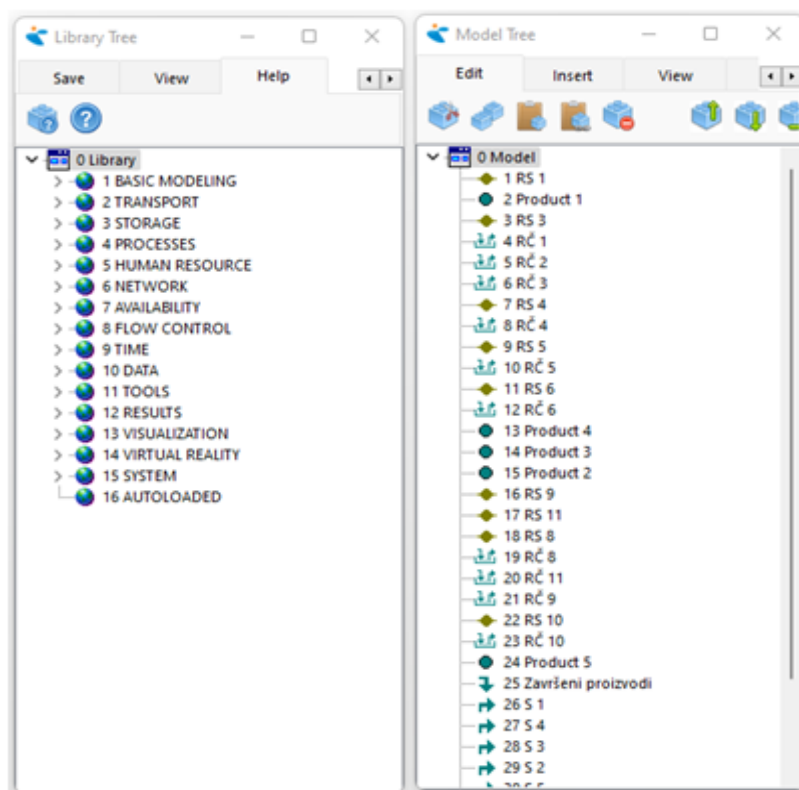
Library Tree

Save
View
Help

0 Library
1 BASIC MODELING
2 TRANSPORT
3 STORAGE
4 PROCESSES
5 HUMAN RESOURCE
6 NETWORK
7 AVAILABILITY
8 FLOW CONTROL
9 TIME
10 DATA
11 TOOLS
12 RESULTS
13 VISUALIZATION
14 VIRTUAL REALITY
15 SYSTEM
16 AUTOLOADED

Model Tree

Edit
Insert
View

0 Model
1 RS 1
2 Product 1
3 RS 3
4 RČ 1
5 RČ 2
6 RČ 3
7 RS 4
8 RČ 4
9 RS 5
10 RČ 5
11 RS 6
12 RČ 6
13 Product 4
14 Product 3
15 Product 2
16 RS 9
17 RS 11
18 RS 8
19 RČ 8
20 RČ 11
21 RČ 9
22 RS 10
23 RČ 10
24 Product 5
25 Završeni proizvodi
26 S 1
27 S 4
28 S 3
29 S 2
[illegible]